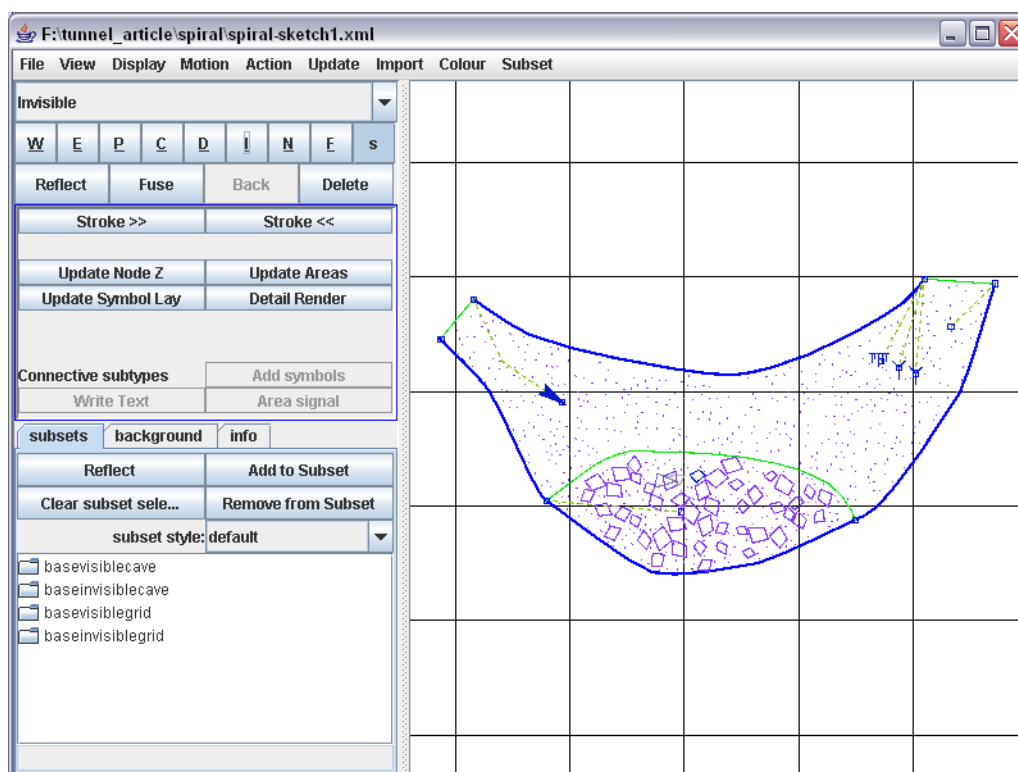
F:\tunnel_article\spiral\spiral-sketch1.xml

File View Display Motion Action Update Import Colour Subset

Invisible

W E P C D I N F s

Reflect Fuse Back Delete

Stroke >> Stroke <<

Update Node Z Update Areas

Update Symbol Lay Detail Render

Connective subtypes Add symbols

Write Text Area signal

subsets background info

Reflect Add to Subset

Clear subset sele... Remove from Subset

subset style: default

basevisiblecave
baseinvisiblecave
basevisiblegrid
baseinvisiblegrid